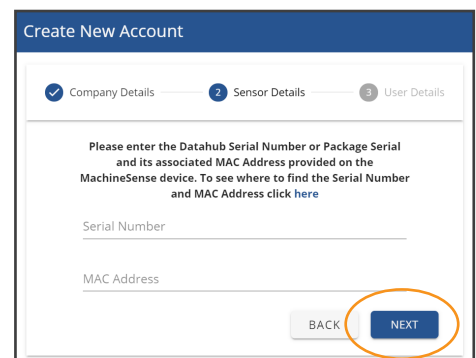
Create New Account

Company Details

2 Sensor Details

3 User Details

Please enter the Datahub Serial Number or Package Serial and its associated MAC Address provided on the MachineSense device. To see where to find the Serial Number and MAC Address click here

Serial Number

MAC Address

BACK

NEXT